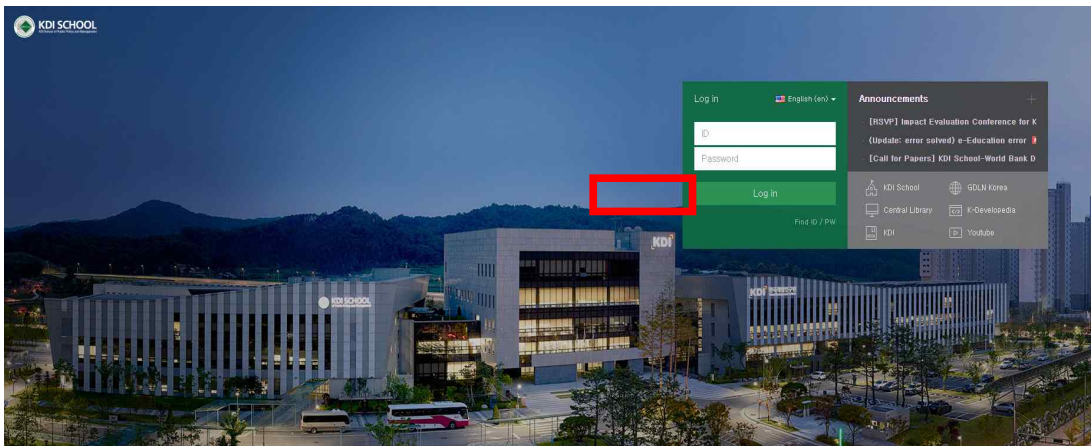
KDI SCHOOL

Log in

English (en)

ID

Password

Log in

Find ID / PW

Announcements

+

[RSVP] Impact Evaluation Conference for K

(Update: error solved) e-Education error

[Call for Papers] KDI School-World Bank D

KDI School

GDLN Korea

Central Library

K-Developedia

KDI

Youtube

KDI

KDI SCHOOL

KDI